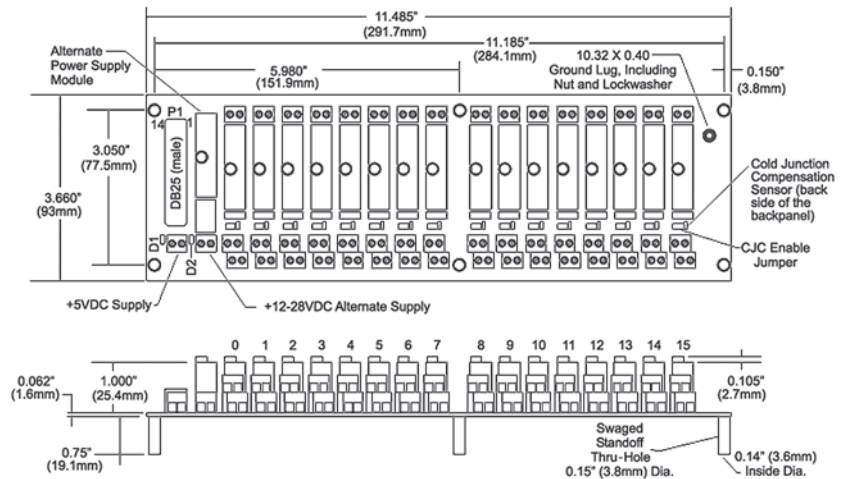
11.485"
(291.7mm)

11.185"
(284.1mm)

Alternate Power Supply Module

5.980"
(151.9mm)

10.32 X 0.40 Ground Lug, Including Nut and Lockwasher

0.150"
(3.8mm)

P1
14
1

3.050"
(77.5mm)

3.660"
(93mm)

DB25 (male)

Cold Junction Compensation Sensor (back side of the backpanel)

CJC Enable Jumper

D1
D2

+5VDC Supply

+12-28VDC Alternate Supply

0 1 2 3 4 5 6 7 8 9 10 11 12 13 14 15

0.062"
(1.6mm)

1.000"
(25.4mm)

0.105"
(2.7mm)

0.75"
(19.1mm)

Swaged Standoff Thru-Hole 0.15" (3.8mm) Dia.

0.14" (3.6mm) Inside Dia.